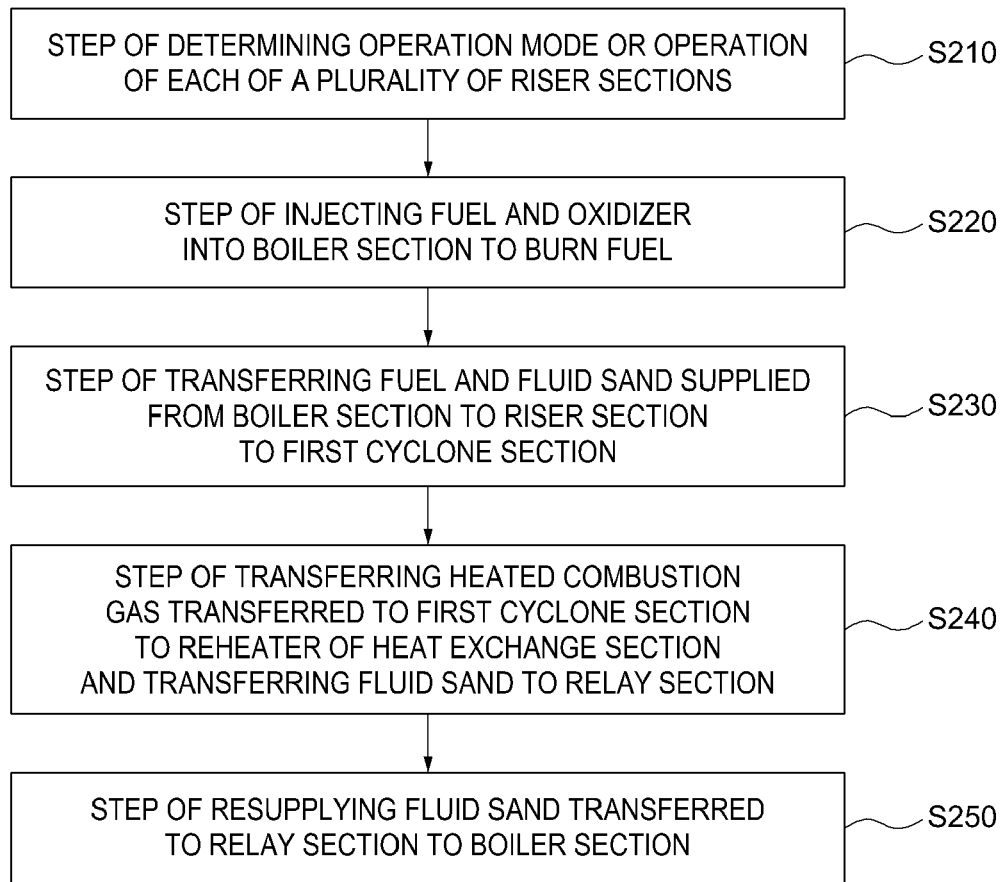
STEP OF DETERMINING OPERATION MODE OR OPERATION OF EACH OF A PLURALITY OF RISER SECTIONS

S210

STEP OF INJECTING FUEL AND OXIDIZER INTO BOILER SECTION TO BURN FUEL

S220

STEP OF TRANSFERRING FUEL AND FLUID SAND SUPPLIED FROM BOILER SECTION TO RISER SECTION TO FIRST CYCLONE SECTION

S230

STEP OF TRANSFERRING HEATED COMBUSTION GAS TRANSFERRED TO FIRST CYCLONE SECTION TO REHEATER OF HEAT EXCHANGE SECTION AND TRANSFERRING FLUID SAND TO RELAY SECTION

S240

STEP OF RESUPPLYING FLUID SAND TRANSFERRED TO RELAY SECTION TO BOILER SECTION

S250